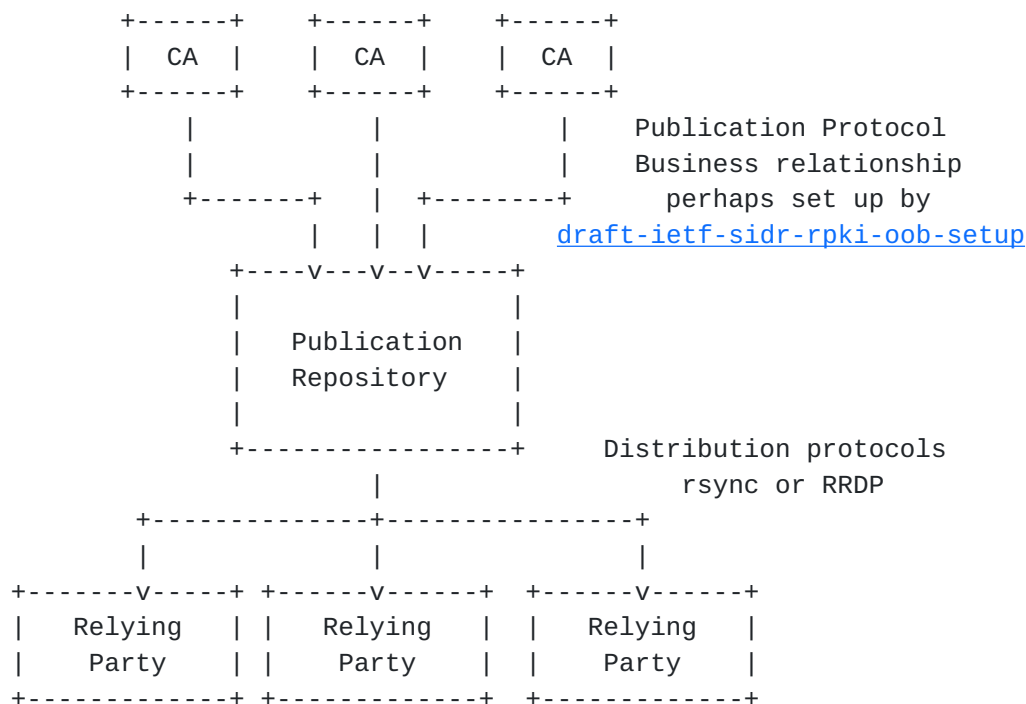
CA

CA

CA

Publication Protocol
Business relationship
perhaps set up by
draft-ietf-sidr-rpki-oob-setup

Publication
Repository

Distribution protocols
rsync or RRDP

Relying
Party

Relying
Party

Relying
Party